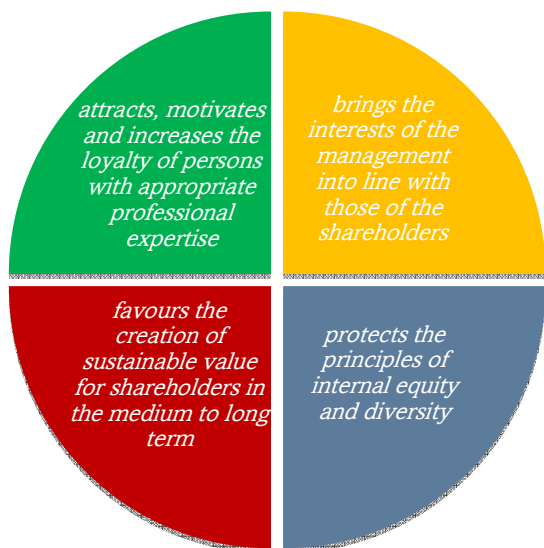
attracts, motivates and increases the loyalty of persons with appropriate professional expertise

brings the interests of the management into line with those of the shareholders

favours the creation of sustainable value for shareholders in the medium to long term

protects the principles of internal equity and diversity